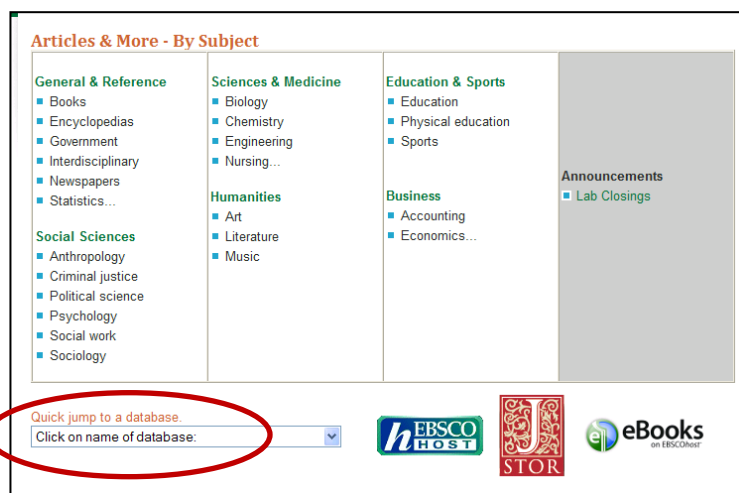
Articles & More - By Subject

General & Reference
Books
Encyclopedias
Government
Interdisciplinary
Newspapers
Statistics...

Social Sciences
Anthropology
Criminal justice
Political science
Psychology
Social work
Sociology

Sciences & Medicine
Biology
Chemistry
Engineering
Nursing...

Humanities
Art
Literature
Music

Education & Sports
Education
Physical education
Sports

Business
Accounting
Economics...

Announcements
Lab Closings

Quick jump to a database.
Click on name of database:

EBSCO HOST

J STOR

eBooks on EBSCOhost